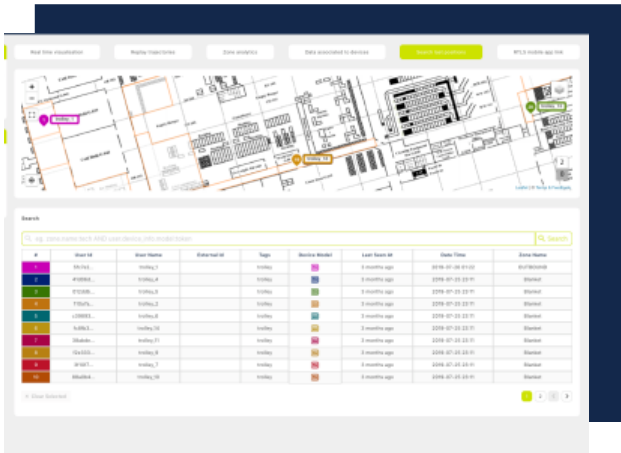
Real time visualization

Replay trajectories

Zone analytics

Data associated to devices

Search and locations

RTLS mobile app link

trolley_1

trolley_13

trolley_14

Leaflet | © Tiles

Search

Search

| # | User Id | User Name | External Id | Tags | Device Model | Last Seen At | Date Time | Zone Name |
|---|---|---|---|---|---|---|---|---|
| 1 | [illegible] | trolley_1 | | trolley | | 3 months ago | 2018-07-26 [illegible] | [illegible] |
| 2 | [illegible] | trolley_4 | | trolley | | 3 months ago | 2018-07-23 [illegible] | Blanket |
| 3 | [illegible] | trolley_5 | | trolley | | 3 months ago | 2018-07-23 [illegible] | Blanket |
| 4 | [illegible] | trolley_2 | | trolley | | 3 months ago | 2018-07-23 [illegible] | Blanket |
| 5 | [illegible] | trolley_6 | | trolley | | 3 months ago | 2018-07-23 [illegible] | Blanket |
| 6 | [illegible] | trolley_10 | | trolley | | 3 months ago | 2018-07-23 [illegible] | Blanket |
| 7 | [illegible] | trolley_11 | | trolley | | 3 months ago | 2018-07-23 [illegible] | Blanket |
| 8 | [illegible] | trolley_8 | | trolley | | 3 months ago | 2018-07-23 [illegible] | Blanket |
| 9 | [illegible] | trolley_7 | | trolley | | 3 months ago | 2018-07-23 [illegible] | Blanket |
| 10 | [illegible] | trolley_15 | | trolley | | 3 months ago | 2018-07-23 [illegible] | Blanket |

Show Selected

1 2 3 >